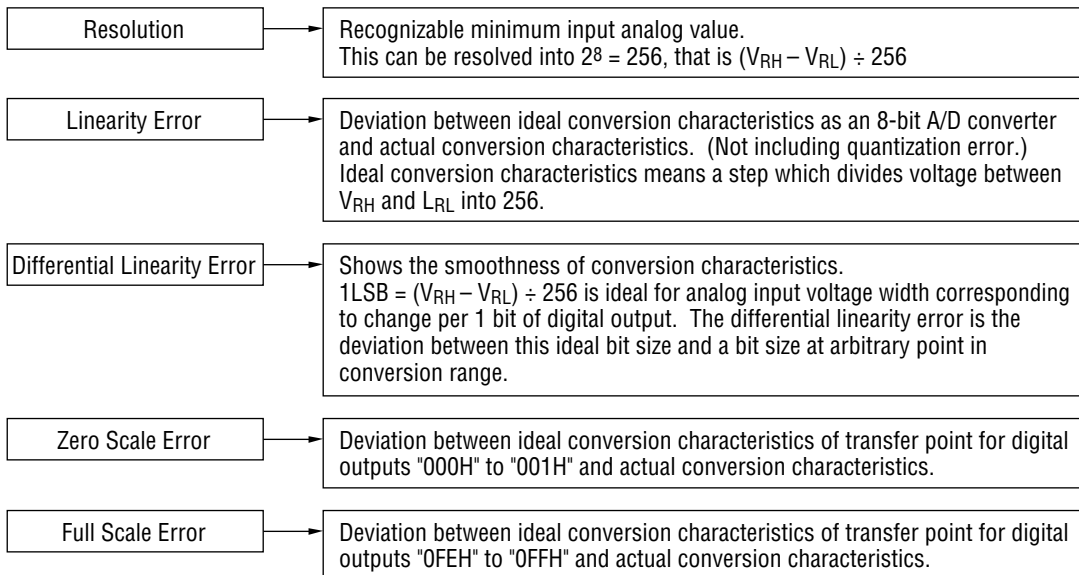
Resolution

Recognizable minimum input analog value.
This can be resolved into $2^8 = 256$, that is $(V_{RH} - V_{RL}) \div 256$

Linearity Error

Deviation between ideal conversion characteristics as an 8-bit A/D converter and actual conversion characteristics. (Not including quantization error.) Ideal conversion characteristics means a step which divides voltage between $V_{RH}$ and $L_{RL}$ into 256.

Differential Linearity Error

Shows the smoothness of conversion characteristics.
$1LSB = (V_{RH} - V_{RL}) \div 256$ is ideal for analog input voltage width corresponding to change per 1 bit of digital output. The differential linearity error is the deviation between this ideal bit size and a bit size at arbitrary point in conversion range.

Zero Scale Error

Deviation between ideal conversion characteristics of transfer point for digital outputs "000H" to "001H" and actual conversion characteristics.

Full Scale Error

Deviation between ideal conversion characteristics of transfer point for digital outputs "0FEH" to "0FFH" and actual conversion characteristics.